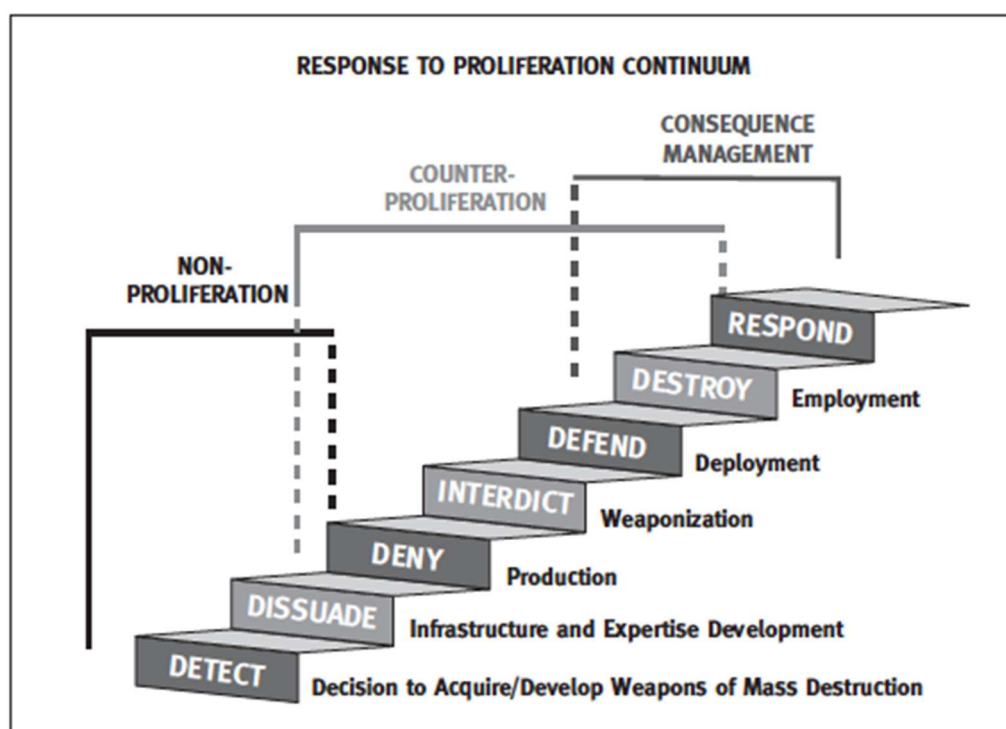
RESPONSE TO PROLIFERATION CONTINUUM

CONSEQUENCE MANAGEMENT

COUNTER-PROLIFERATION

NON-PROLIFERATION

RESPOND

DESTROY Employment

DEFEND Deployment

INTERDICT Weaponization

DENY Production

DISSUADE Infrastructure and Expertise Development

DETECT Decision to Acquire/Develop Weapons of Mass Destruction